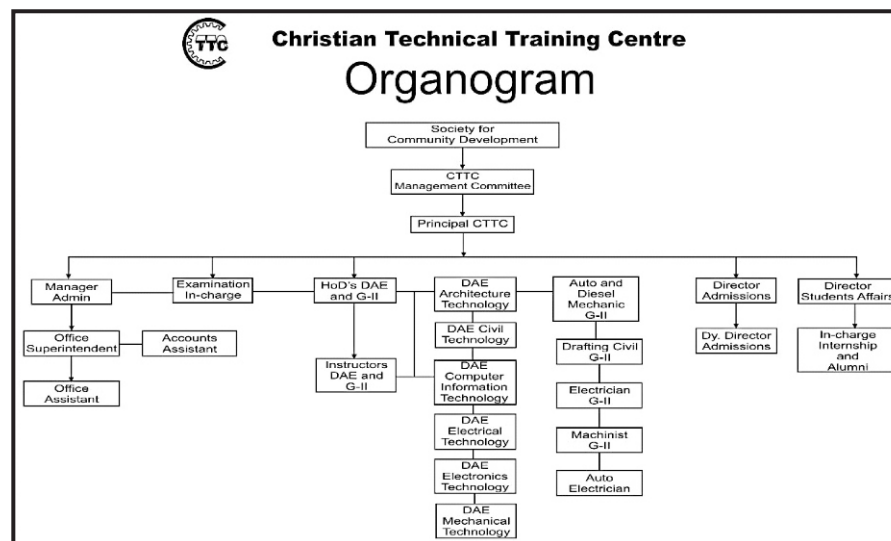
TTC

Christian Technical Training Centre

Organogram

Society for Community Development

CTTC Management Committee

Principal CTTC

Manager Admin

Examination In-charge

HoD's DAE and G-II

DAE Architecture Technology

Auto and Diesel Mechanic G-II

Director Admissions

Director Students Affairs

Office Superintendent

Accounts Assistant

Office Assistant

Instructors DAE and G-II

DAE Civil Technology

DAE Computer Information Technology

DAE Electrical Technology

DAE Electronics Technology

DAE Mechanical Technology

Drafting Civil G-II

Electrician G-II

Machinist G-II

Auto Electrician

Dy. Director Admissions

In-charge Internship and Alumni